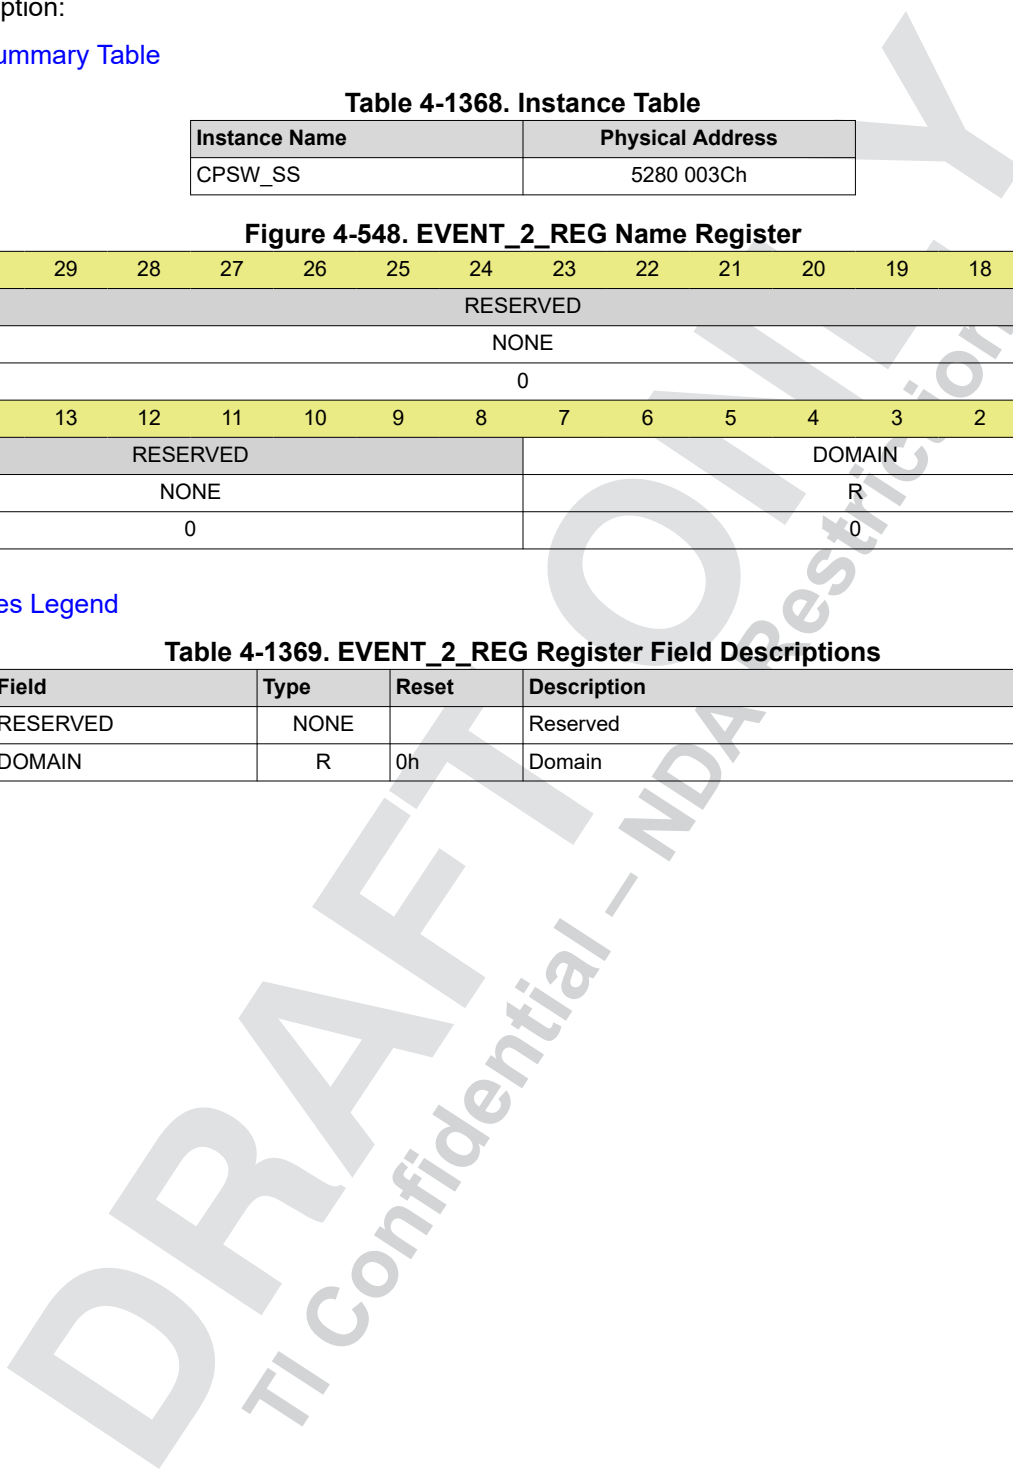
ption:

ummary Table

Table 4-1368. Instance Table

| Instance Name | Physical Address |
|---|---|
| CPSW_SS | 5280 003Ch |

Figure 4-548. EVENT_2_REG Name Register

| 29 | 28 | 27 | 26 | 25 | 24 | 23 | 22 | 21 | 20 | 19 | 18 |
|---|---|---|---|---|---|---|---|---|---|---|---|
| RESERVED | | | | | | | | | | | |
| NONE | | | | | | | | | | | |
| 0 | | | | | | | | | | | |

| 13 | 12 | 11 | 10 | 9 | 8 | 7 | 6 | 5 | 4 | 3 | 2 |
|---|---|---|---|---|---|---|---|---|---|---|---|
| RESERVED | | | | | | DOMAIN | | | | | |
| NONE | | | | | | R | | | | | |
| 0 | | | | | | 0 | | | | | |

es Legend

Table 4-1369. EVENT_2_REG Register Field Descriptions

| Field | Type | Reset | Description |
|---|---|---|---|
| RESERVED | NONE | | Reserved |
| DOMAIN | R | 0h | Domain |

DRAFT ONLY
TI Confidential – NDA Restriction